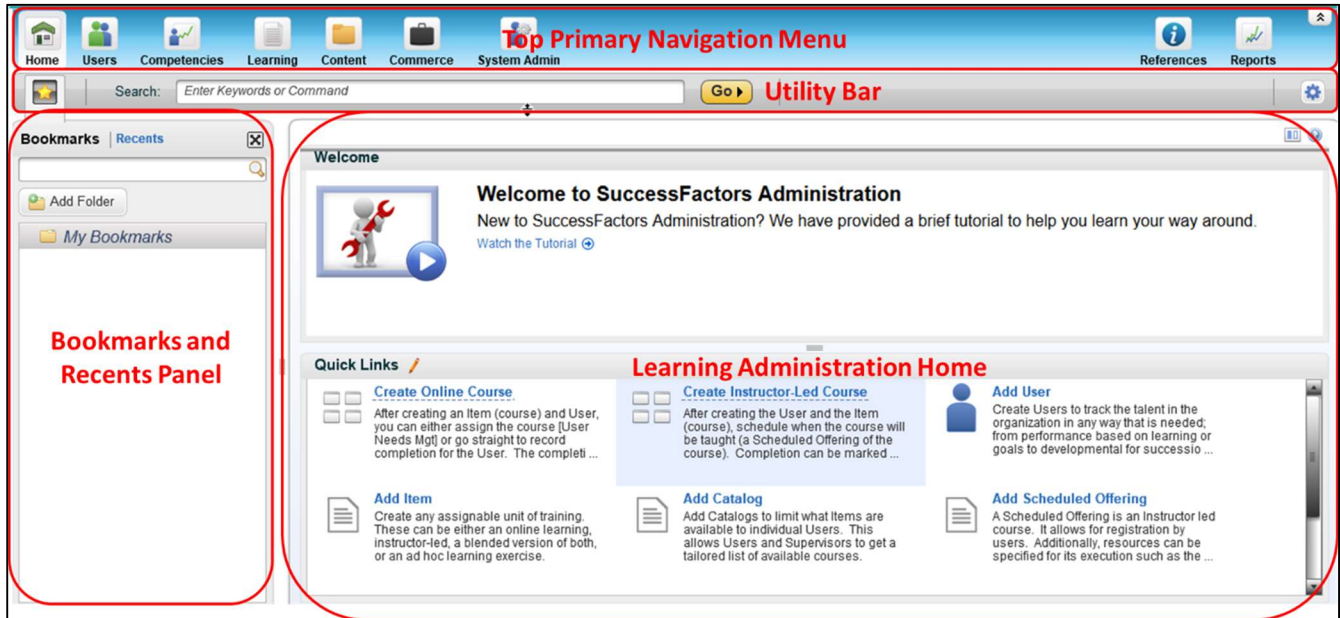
Home Users Competencies Learning Content Commerce System Admin

Top Primary Navigation Menu

References Reports

Search: Enter Keywords or Command Go

Utility Bar

Bookmarks | Recents

Add Folder

My Bookmarks

Bookmarks and Recents Panel

Welcome

Welcome to SuccessFactors Administration

New to SuccessFactors Administration? We have provided a brief tutorial to help you learn your way around.

Watch the Tutorial

Quick Links

Learning Administration Home

Create Online Course
After creating an Item (course) and User, you can either assign the course [User Needs Mgt] or go straight to record completion for the User. The completi ...

Create Instructor-Led Course
After creating the User and the Item (course), schedule when the course will be taught (a Scheduled Offering of the course). Completion can be marked ...

Add User
Create Users to track the talent in the organization in any way that is needed; from performance based on learning or goals to developmental for successio ...

Add Item
Create any assignable unit of training. These can be either an online learning, instructor-led, a blended version of both, or an ad hoc learning exercise.

Add Catalog
Add Catalogs to limit what Items are available to individual Users. This allows Users and Supervisors to get a tailored list of available courses.

Add Scheduled Offering
A Scheduled Offering is an Instructor led course. It allows for registration by users. Additionally, resources can be specified for its execution such as the ...